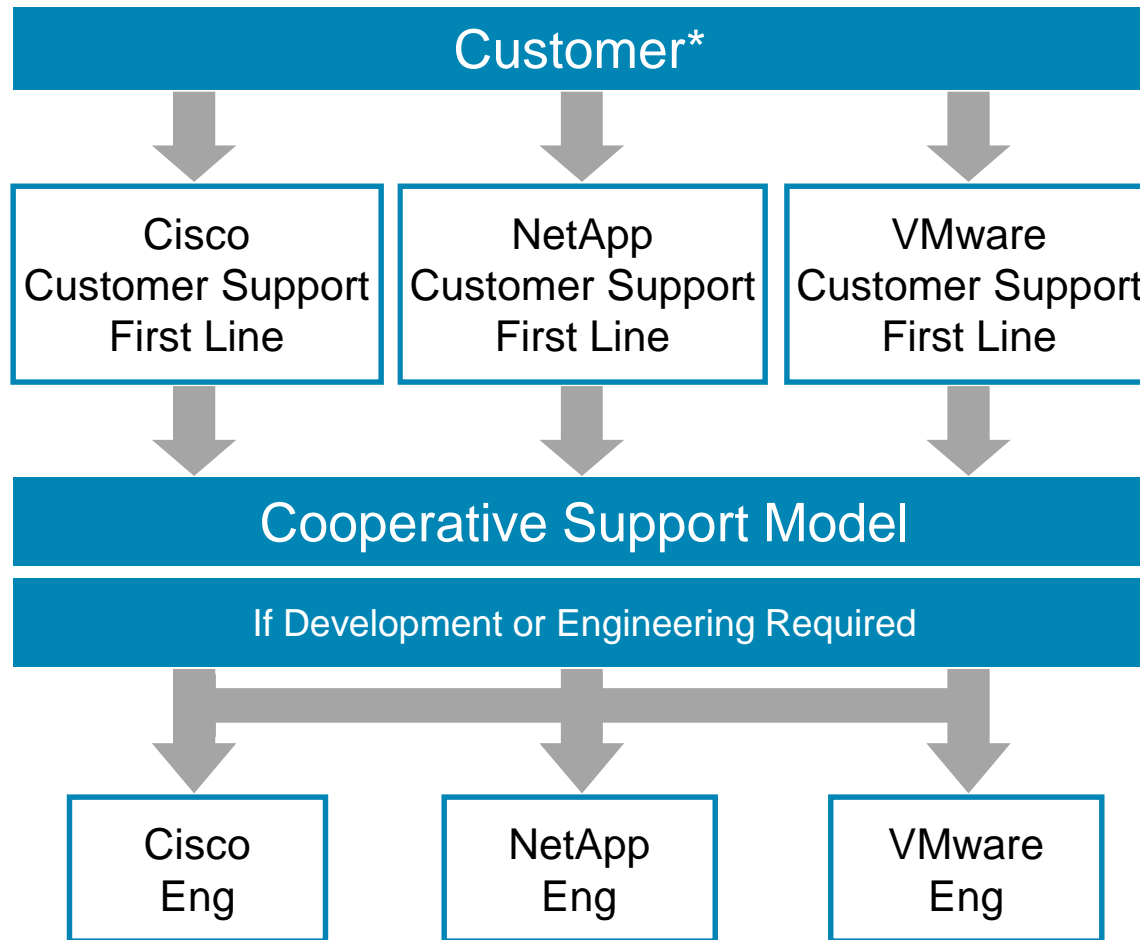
Customer*

Cisco Customer Support First Line

NetApp Customer Support First Line

VMware Customer Support First Line

Cooperative Support Model

If Development or Engineering Required

Cisco Eng

NetApp Eng

VMware Eng